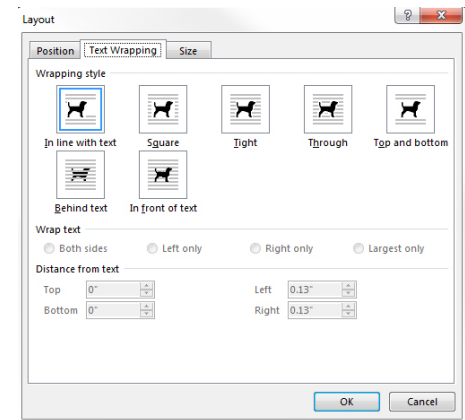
Layout

?

Position | Text Wrapping | Size

Wrapping style

In line with text
Square
Tight
Through
Top and bottom
Behind text
In front of text

Wrap text

Both sides
Left only
Right only
Largest only

Distance from text

Top 0"
Bottom 0"
Left 0.13"
Right 0.13"

OK
Cancel